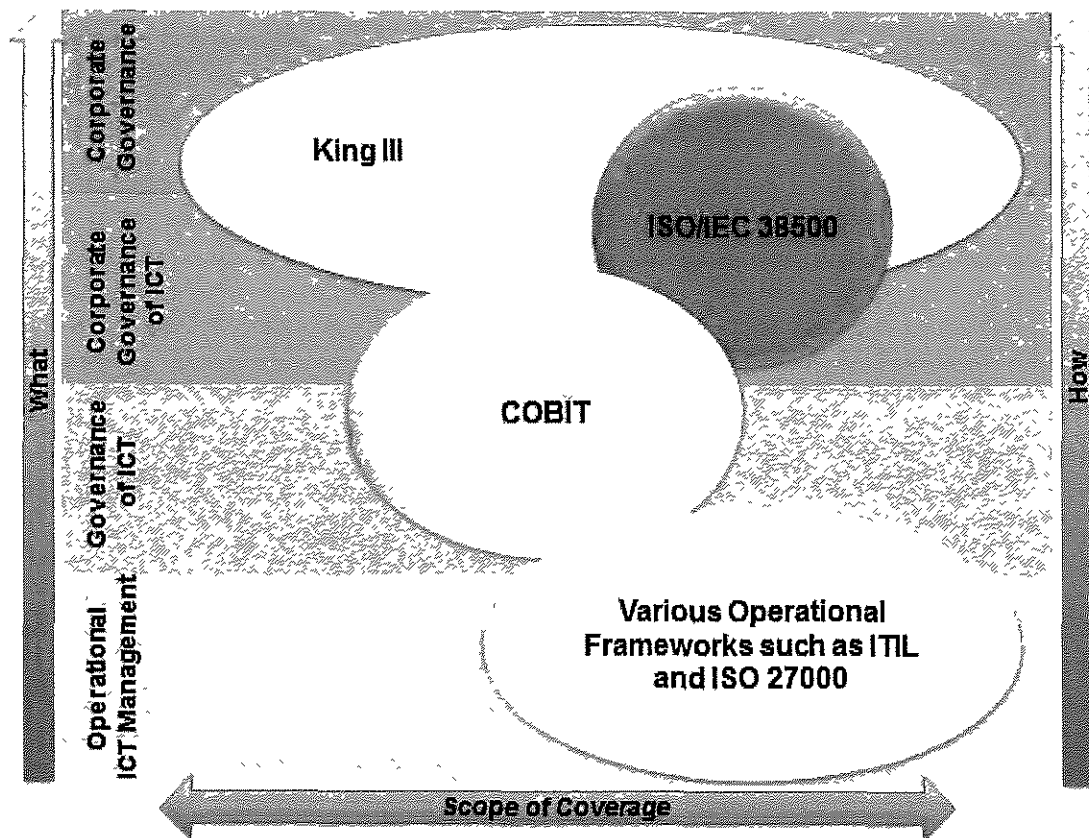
What

Corporate Governance

Corporate Governance of ICT

Governance of ICT

Operational ICT Management

King III

ISO/IEC 38500

COBIT

Various Operational Frameworks such as ITIL and ISO 27000

How

Scope of Coverage